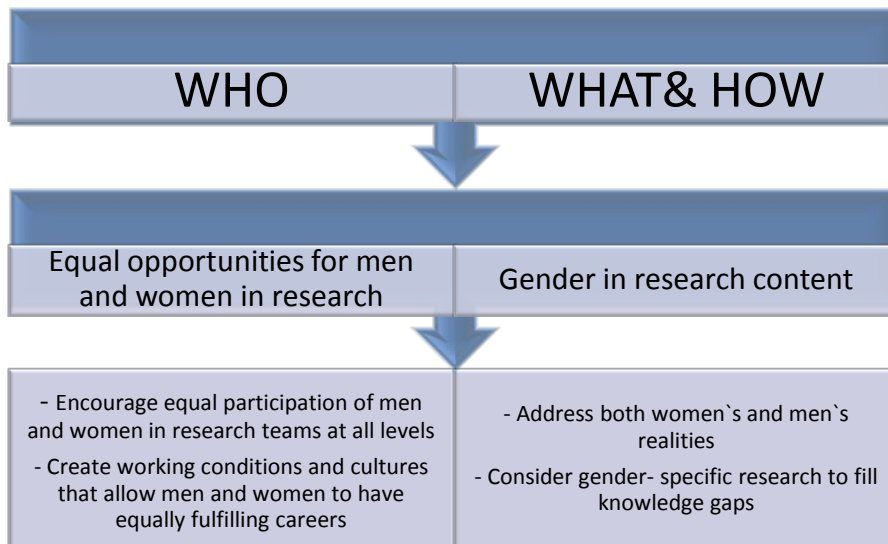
| WHO | WHAT& HOW |
|---|---|

| Equal opportunities for men and women in research | Gender in research content |
|---|---|

| - Encourage equal participation of men and women in research teams at all levels<br>- Create working conditions and cultures that allow men and women to have equally fulfilling careers | - Address both women`s and men`s realities<br>- Consider gender- specific research to fill knowledge gaps |
|---|---|